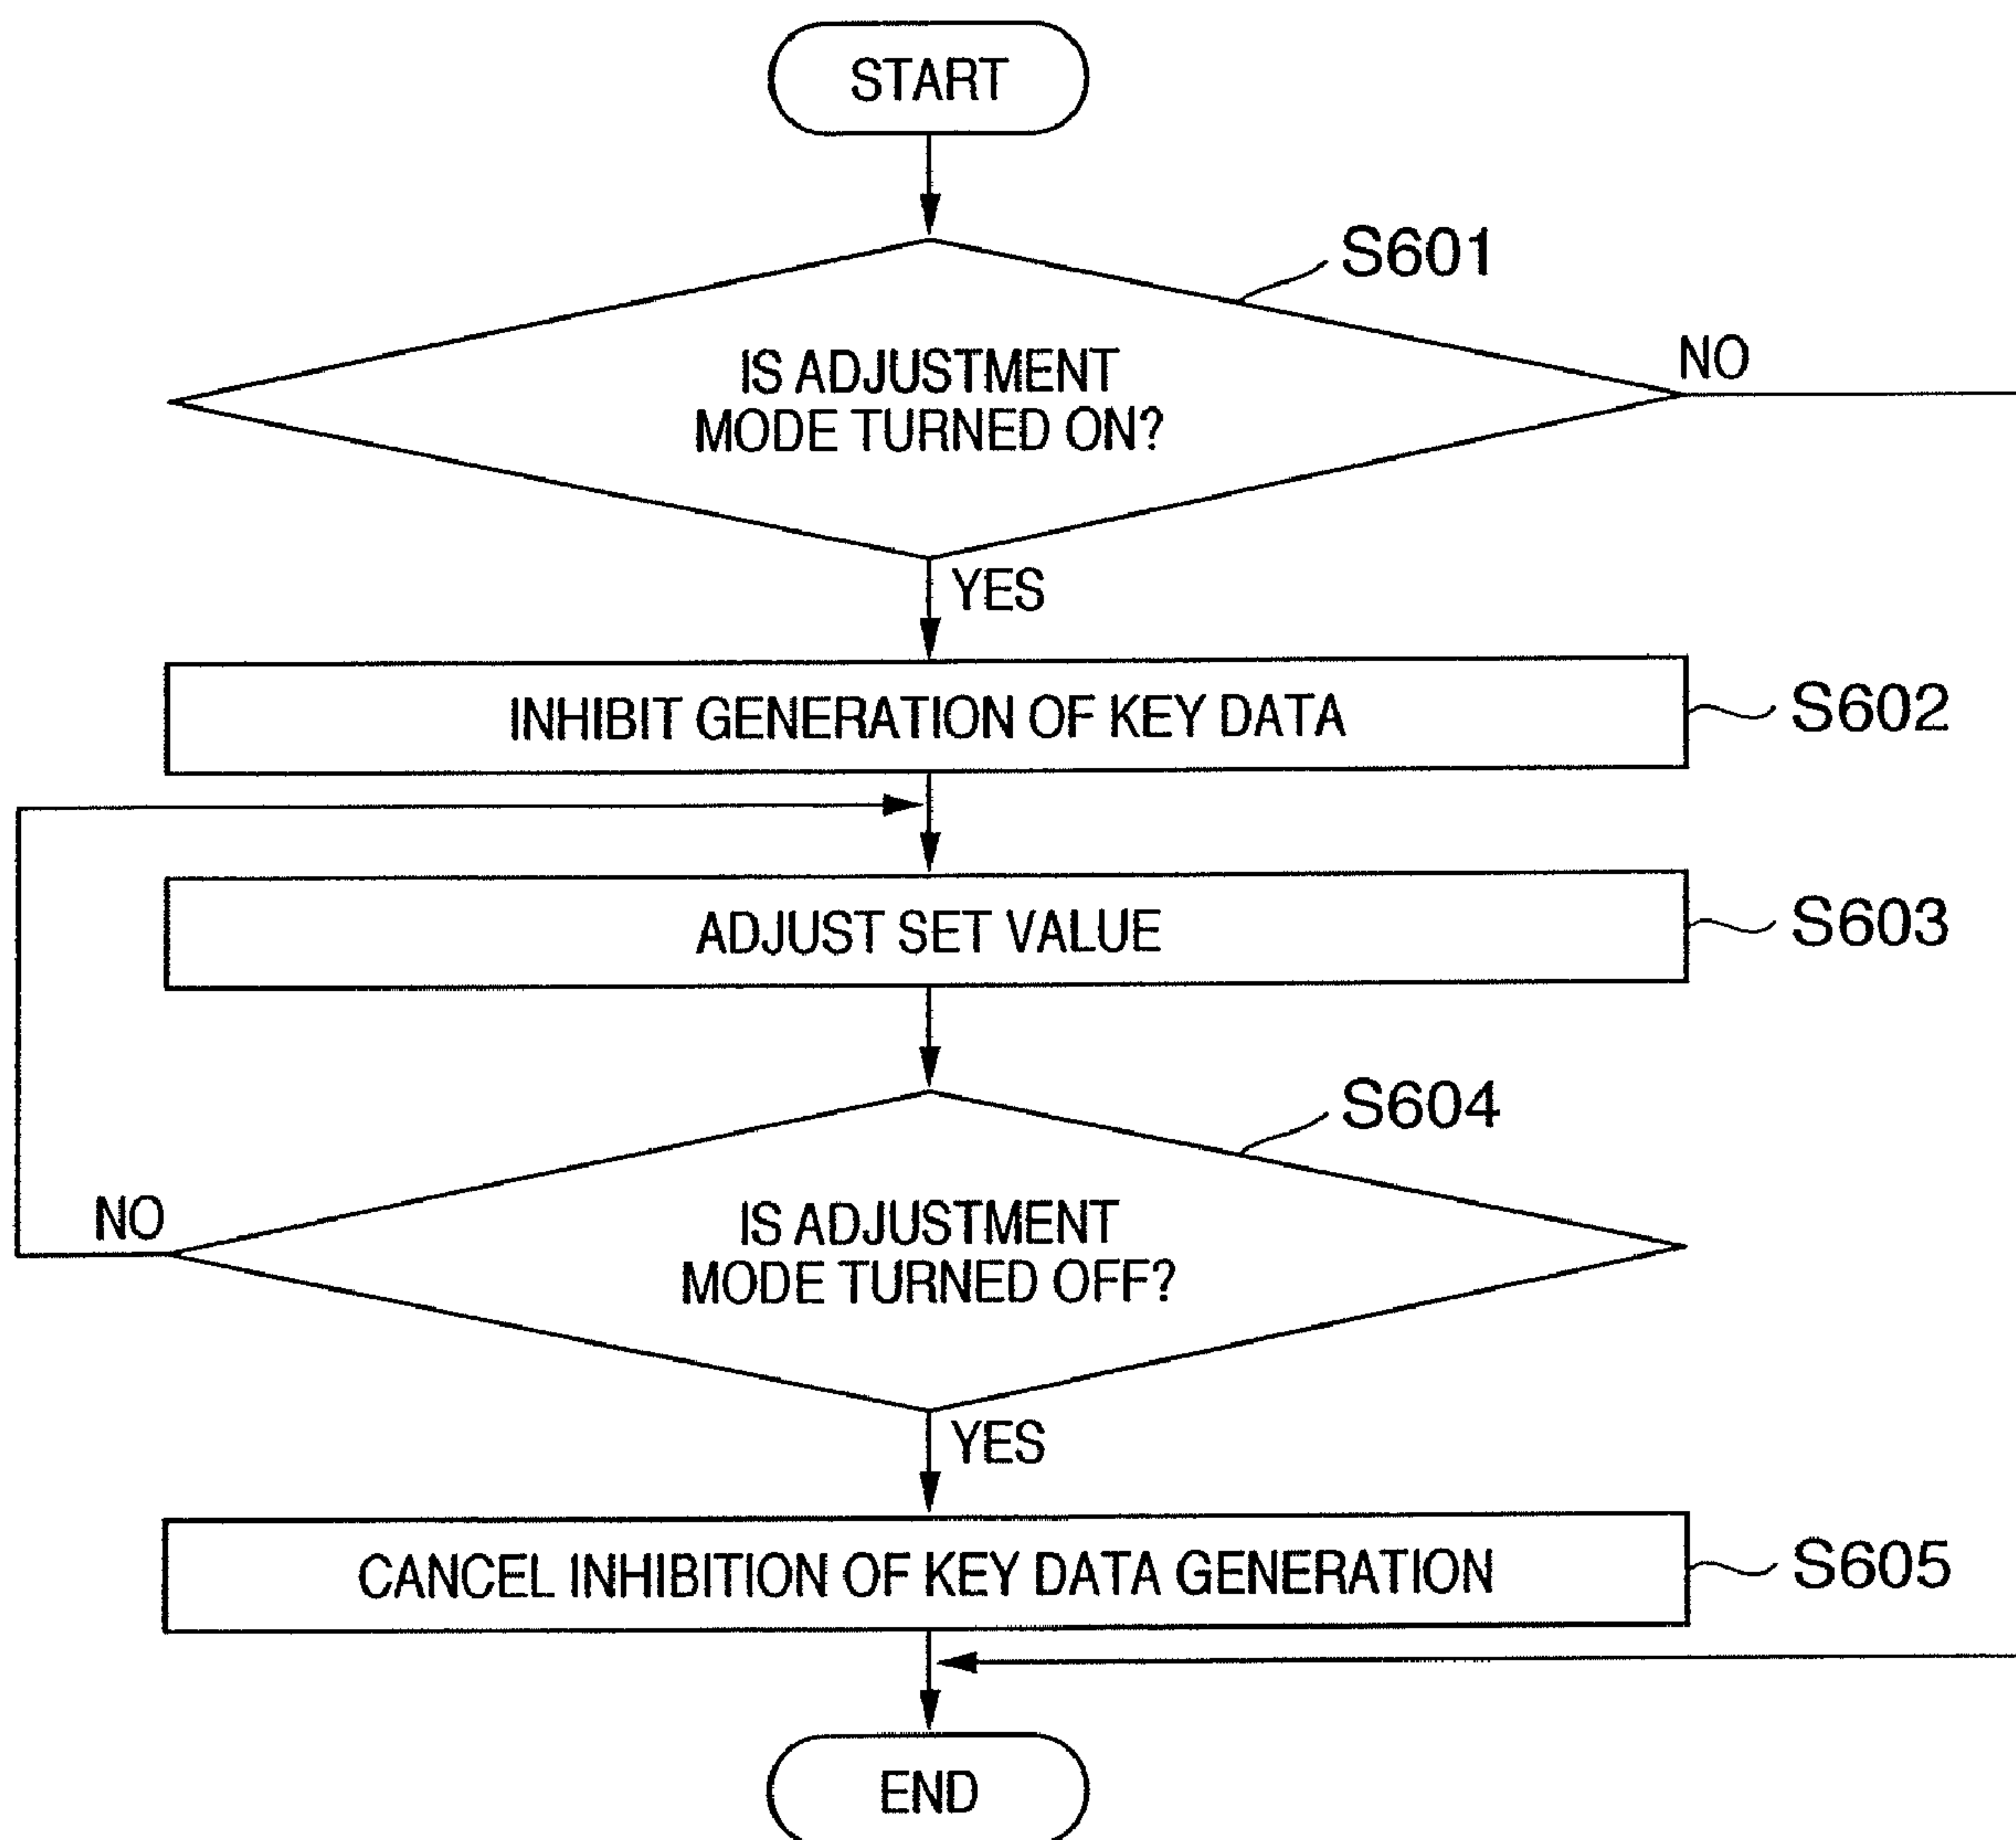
START

S601

IS ADJUSTMENT MODE TURNED ON?

NO

YES

INHIBIT GENERATION OF KEY DATA

S602

ADJUST SET VALUE

S603

S604

NO

IS ADJUSTMENT MODE TURNED OFF?

YES

CANCEL INHIBITION OF KEY DATA GENERATION

S605

END